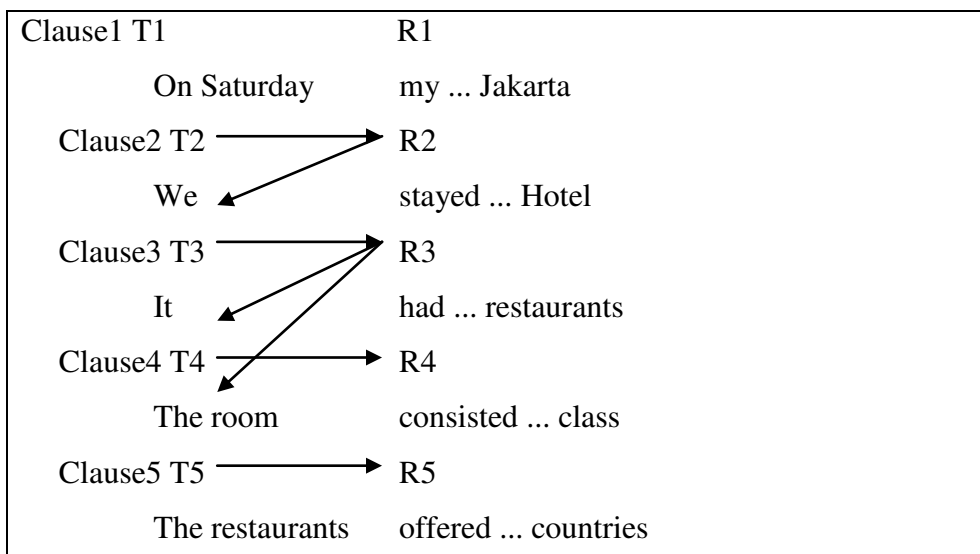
Clause1 T1 R1

On Saturday my ... Jakarta

Clause2 T2 R2

We stayed ... Hotel

Clause3 T3 R3

It had ... restaurants

Clause4 T4 R4

The room consisted ... class

Clause5 T5 R5

The restaurants offered ... countries